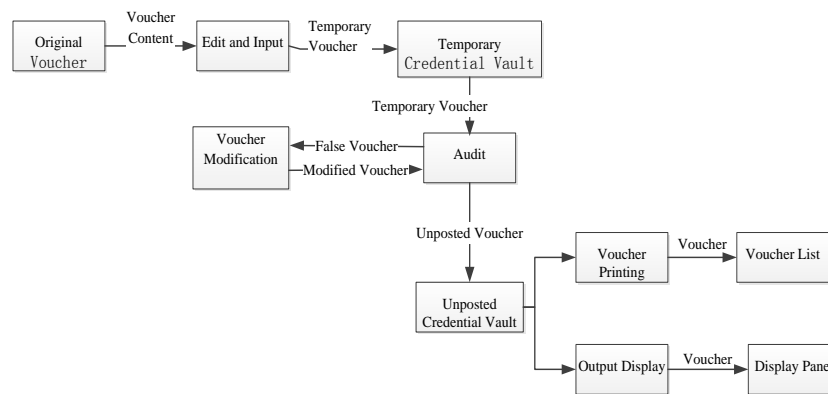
Original Voucher

Voucher Content

Edit and Input

Temporary Voucher

Temporary Credential Vault

Temporary Voucher

Voucher Modification

False Voucher

Modified Voucher

Audit

Unposted Voucher

Unposted Credential Vault

Voucher Printing

Voucher

Voucher List

Output Display

Voucher

Display Pane